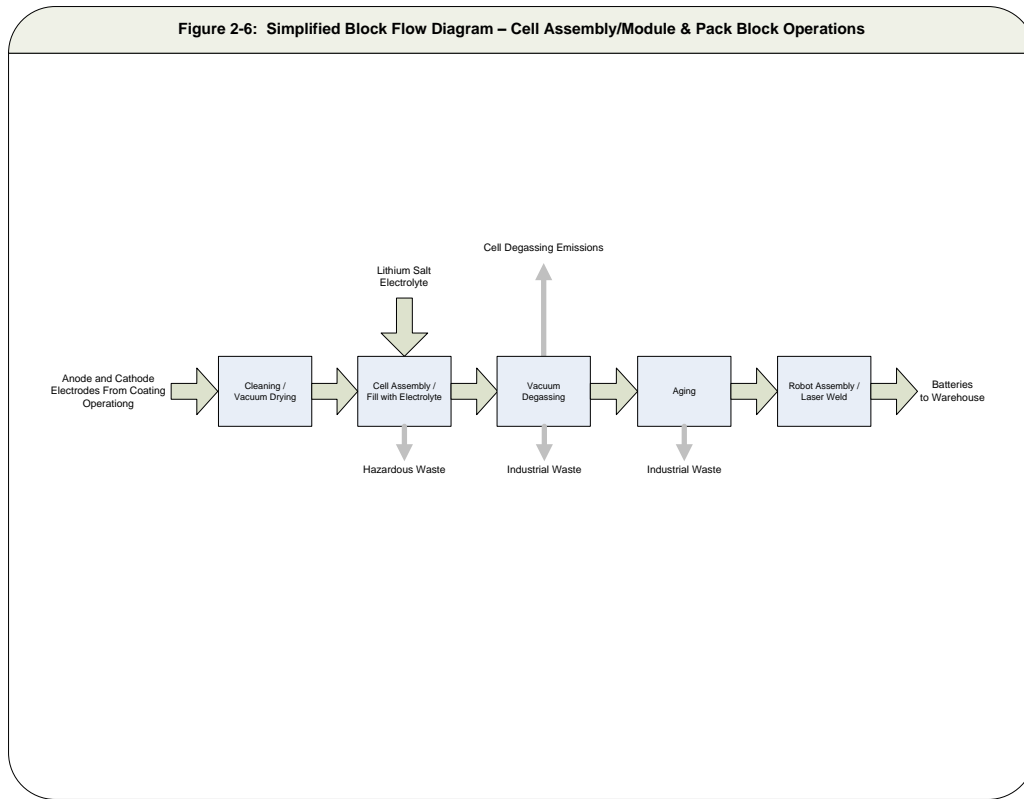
Figure 2-6: Simplified Block Flow Diagram – Cell Assembly/Module & Pack Block Operations

Cell Degassing Emissions

Lithium Salt Electrolyte

Anode and Cathode Electrodes From Coating Operationg

Cleaning / Vacuum Drying

Cell Assembly / Fill with Electrolyte

Vacuum Degassing

Aging

Robot Assembly / Laser Weld

Batteries to Warehouse

Hazardous Waste

Industrial Waste

Industrial Waste